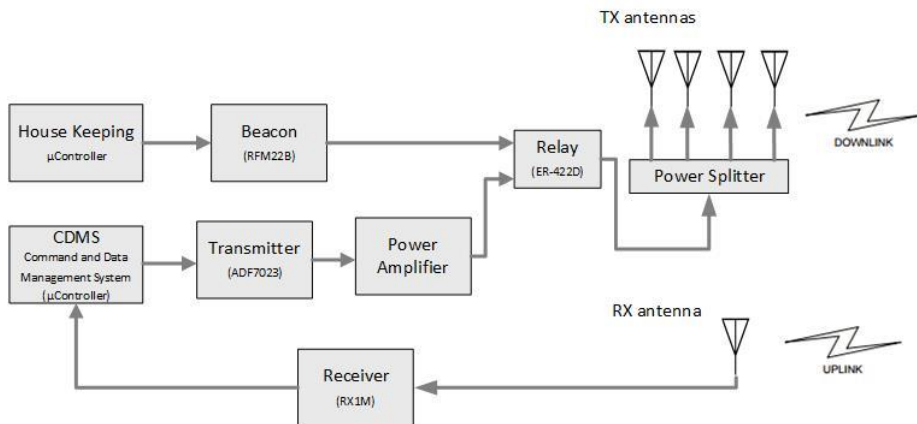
TX antennas

House Keeping
µController

Beacon
(RFM22B)

Relay
(ER-422D)

DOWNLINK

Power Splitter

CDMS
Command and Data Management System
(µController)

Transmitter
(ADF7023)

Power Amplifier

RX antenna

UPLINK

Receiver
(RX1M)